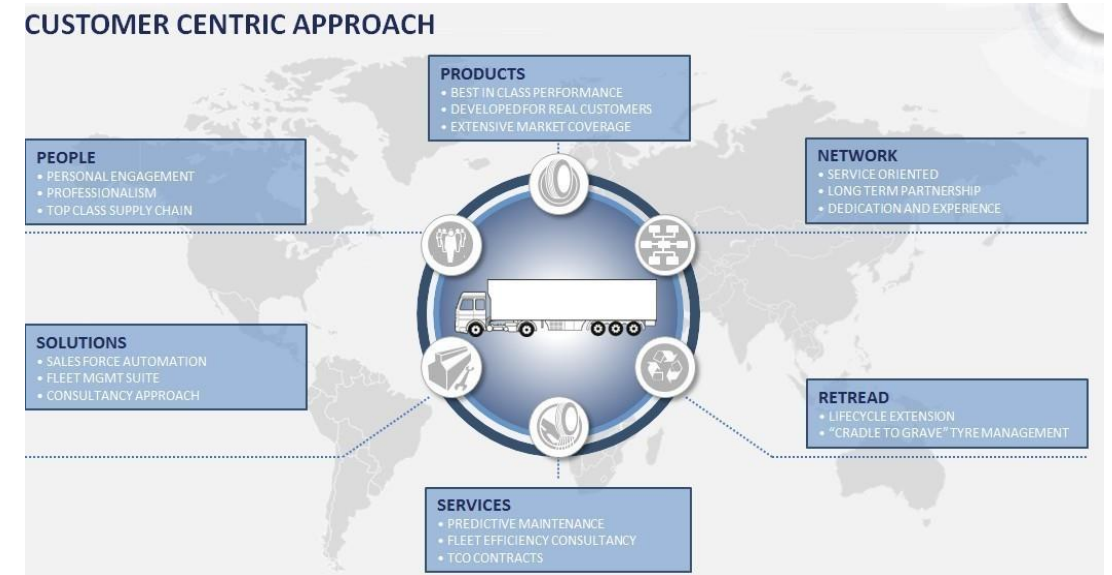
CUSTOMER CENTRIC APPROACH

PRODUCTS
• BEST IN CLASS PERFORMANCE
• DEVELOPED FOR REAL CUSTOMERS
• EXTENSIVE MARKET COVERAGE

PEOPLE
• PERSONAL ENGAGEMENT
• PROFESSIONALISM
• TOP CLASS SUPPLY CHAIN

NETWORK
• SERVICE ORIENTED
• LONG TERM PARTNERSHIP
• DEDICATION AND EXPERIENCE

SOLUTIONS
• SALES FORCE AUTOMATION
• FLEET MGMT SUITE
• CONSULTANCY APPROACH

RETREAD
• LIFECYCLE EXTENSION
• "CRADLE TO GRAVE" TYRE MANAGEMENT

SERVICES
• PREDICTIVE MAINTENANCE
• FLEET EFFICIENCY CONSULTANCY
• TCO CONTRACTS